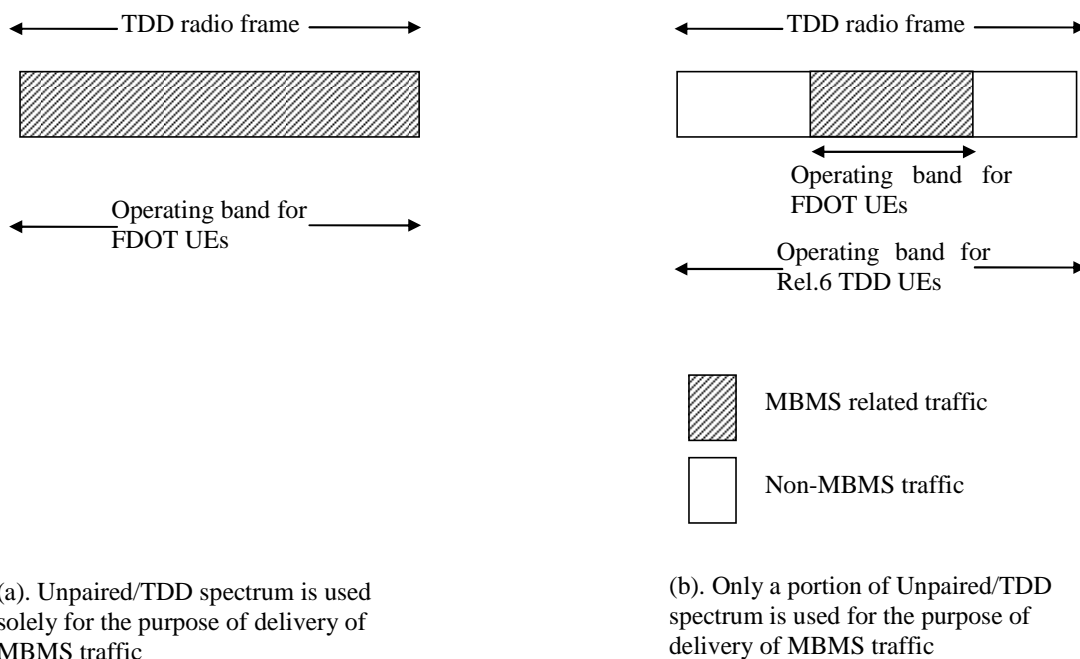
TDD radio frame

Operating band for FDOT UEs

TDD radio frame

Operating band for FDOT UEs

Operating band for Rel.6 TDD UEs

MBMS related traffic

Non-MBMS traffic

(a). Unpaired/TDD spectrum is used solely for the purpose of delivery of MBMS traffic

(b). Only a portion of Unpaired/TDD spectrum is used for the purpose of delivery of MBMS traffic